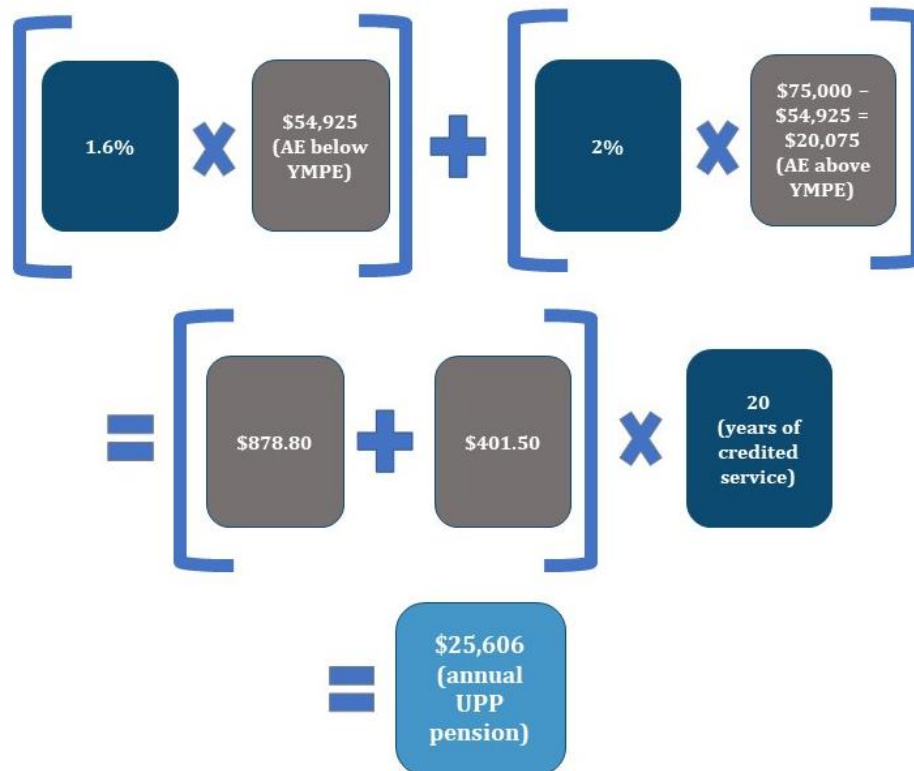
1.6%

$\times$

$54,925 (AE below YMPE)

+

2%

$\times$

$75,000 – $54,925 = $20,075 (AE above YMPE)

=

$878.80

+

$401.50

$\times$

20 (years of credited service)

=

$25,606 (annual UPP pension)